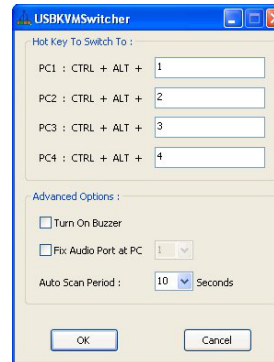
USBKVMSwitcher

Hot Key To Switch To :

PC1 : CTRL + ALT + 1

PC2 : CTRL + ALT + 2

PC3 : CTRL + ALT + 3

PC4 : CTRL + ALT + 4

Advanced Options :

Turn On Buzzer

Fix Audio Port at PC 1

Auto Scan Period : 10 Seconds

OK

Cancel